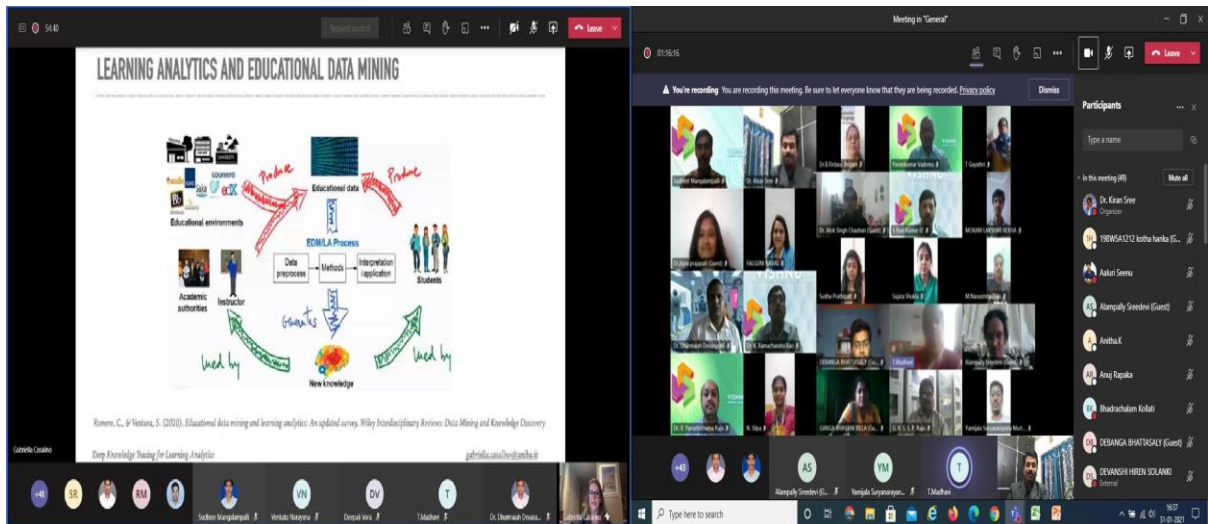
54:40

Request control

Leave

LEARNING ANALYTICS AND EDUCATIONAL DATA MINING

Educational environments

Produce

Educational data

Produce

EDM/LA Process

Data preprocess

Methods

Interpretation application

Students

Academic authorities

Instructor

Generates

Used by

Used by

New knowledge

Romero, C., & Ventura, S. (2020). Educational data mining and learning analytics: An updated survey. Wiley Interdisciplinary Reviews: Data Mining and Knowledge Discovery

Deep Knowledge Tracing for Learning Analytics

gabriella.casalino@uniba.it

Gabriella Casalino

+40

SR

RM

Sudheer Mangalampalli

VN

Venkata Narayana

DV

Deepali Vora

T

T.Madhavi

Dr. Dharmaiah Devara...

Gabriella Casalino

Meeting in "General"

01:16:16

Leave

You're recording You are recording this meeting. Be sure to let everyone know that they are being recorded. Privacy policy

Dismiss

Sudheer Mangalampalli

Dr. Kiran Sree

Dr.B.Firdaus Begum

Parankumar Vadrevu

T Gayathri

Dr. Alok Singh Chauhan (Guest)

T.Anil Kumar IT

MOHAN LAKSHMI REKHA

Dr. Jyoti prajapati (Guest)

FALGUNI NAYAK

Sudha Prathipati

Sujata Shukla

M.Narasimha Raju

Dr. Dharmaiah Devarapalli

Dr. K. Ramachandra Rao

DEBANGA BHATTASALY (Gu...

T.Madhavi

Alampally Sreedevi (Guest)

Dr. V. Purushothama Raju

N. Silpa

GANGA BHAVANI BELLA (Gu...

G.V.S.S.P. Raju

Yamijala Suryanarayana Murt...

+43

AS

Alampally Sreedevi (G...

YM

Yamijala Suryanarayan...

T

T.Madhavi

Participants

Type a name

In this meeting (49)

Mute all

Dr. Kiran Sree
Organizer

19BW5A1212 kotha harika (G...

Aakuri Seenu

Alampally Sreedevi (Guest)

Anitha.K

Anuj Rapaka

Bhadrachalam Kollati

DEBANGA BHATTASALY (Guest)

DEVANSHI HIREN SOLANKI
External

Type here to search

16:37
31-01-2021